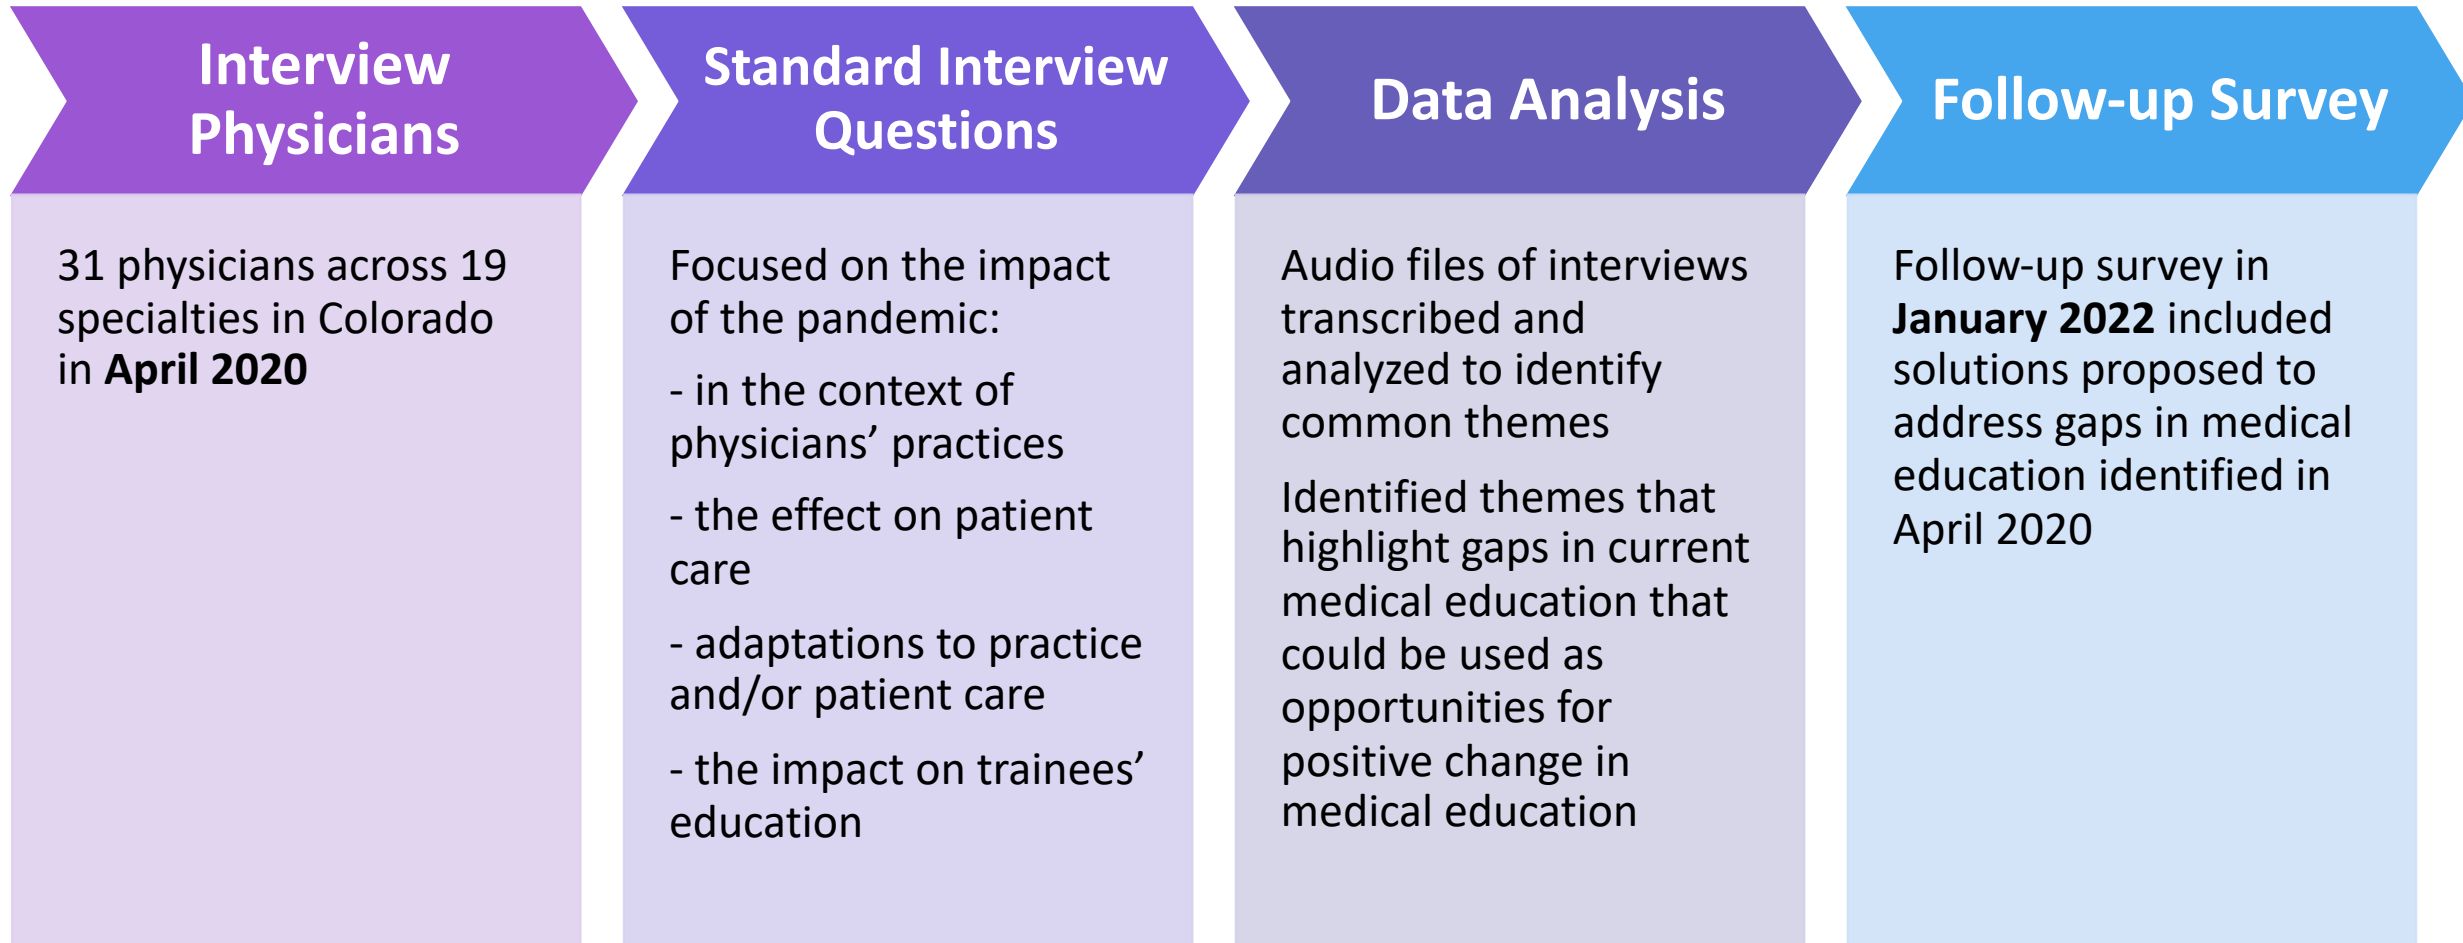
Interview Physicians

31 physicians across 19 specialties in Colorado in **April 2020**

Standard Interview Questions

Focused on the impact of the pandemic:

- in the context of physicians’ practices

- the effect on patient care

- adaptations to practice and/or patient care

- the impact on trainees’ education

Data Analysis

Audio files of interviews transcribed and analyzed to identify common themes

Identified themes that highlight gaps in current medical education that could be used as opportunities for positive change in medical education

Follow-up Survey

Follow-up survey in **January 2022** included solutions proposed to address gaps in medical education identified in April 2020